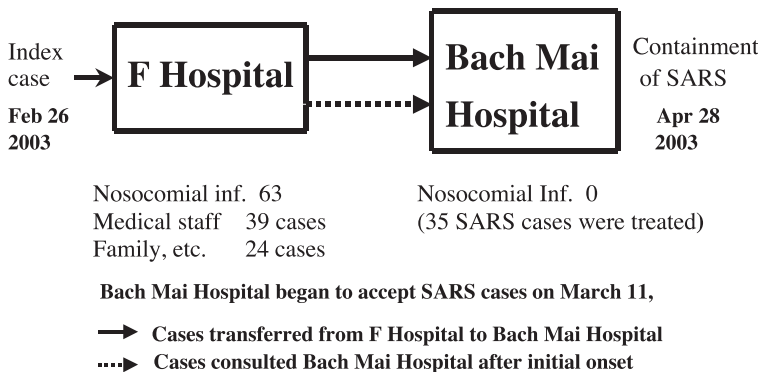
Index case

Feb 26 2003

F Hospital

Bach Mai Hospital

Containment of SARS

Apr 28 2003

Nosocomial inf. 63
Medical staff 39 cases
Family, etc. 24 cases

Nosocomial Inf. 0
(35 SARS cases were treated)

Bach Mai Hospital began to accept SARS cases on March 11,

Cases transferred from F Hospital to Bach Mai Hospital

Cases consulted Bach Mai Hospital after initial onset